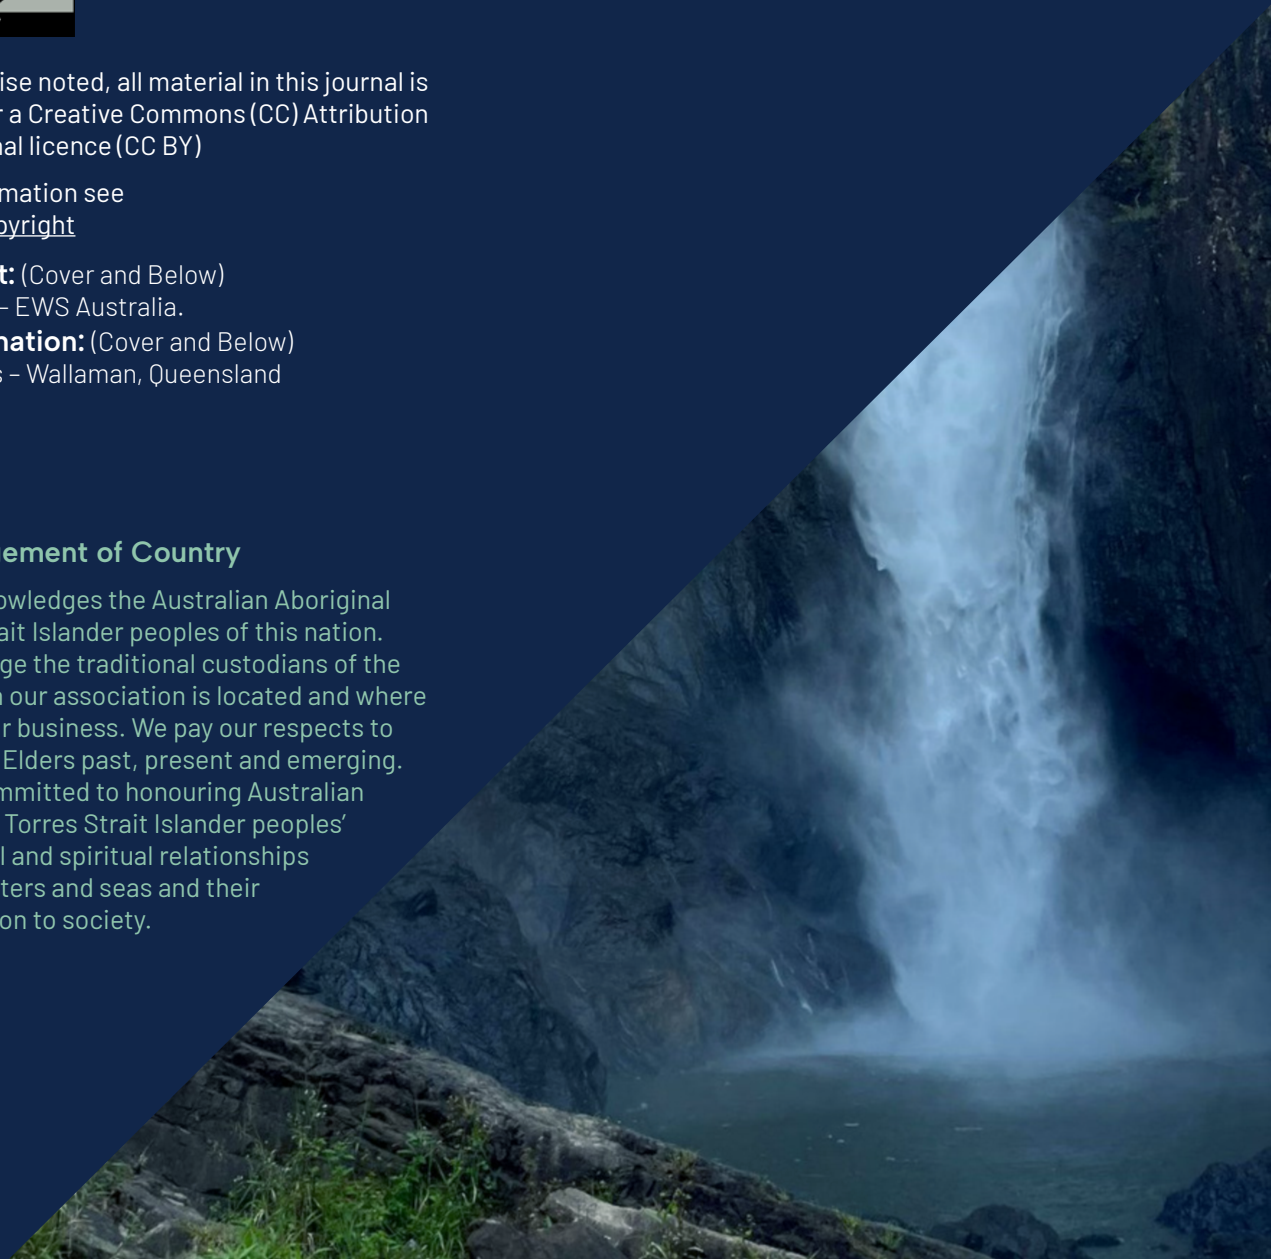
ise noted, all material in this journal is r a Creative Commons (CC) Attribution nal licence (CC BY)

mation see pyright

t: (Cover and Below) – EWS Australia.
nation: (Cover and Below) s – Wallaman, Queensland

ement of Country

owledges the Australian Aboriginal ait Islander peoples of this nation. ge the traditional custodians of the n our association is located and where r business. We pay our respects to Elders past, present and emerging. mmitted to honouring Australian Torres Strait Islander peoples' l and spiritual relationships ters and seas and their on to society.